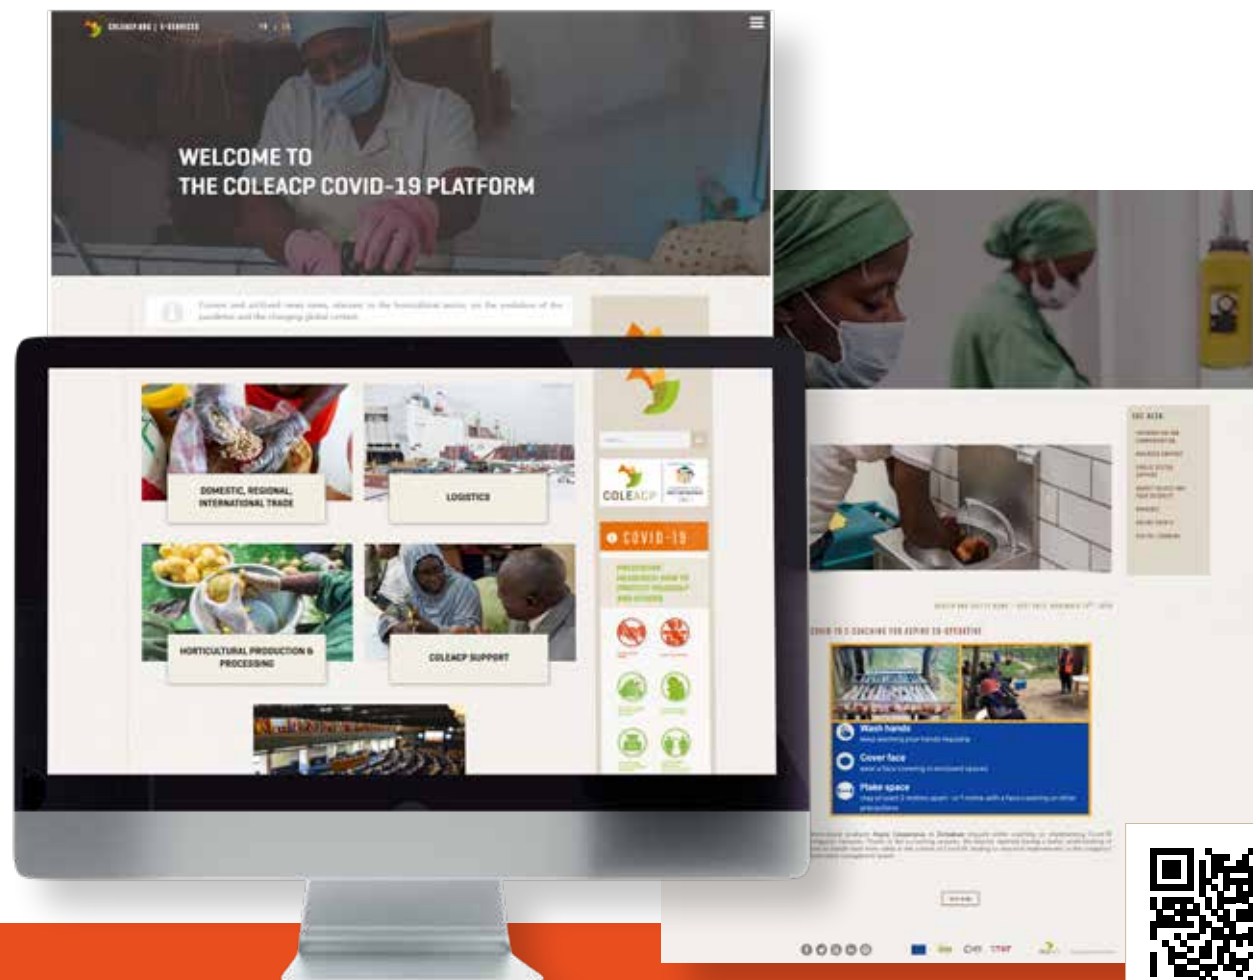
COLEACP.ORG | E-SERVICES FR | EN

WELCOME TO
THE COLEACP COVID-19 PLATFORM

Current and archived news items, relevant to the horticultural sector, on the evolution of the pandemic and the changing global context.

DOMESTIC, REGIONAL, INTERNATIONAL TRADE

LOGISTICS

HORTICULTURAL PRODUCTION & PROCESSING

COLEACP SUPPORT

COLEACP

COVID-19

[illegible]

SEE ALSO

COVID-19 E-COACHING FOR KAPINE CO-OPERATIVE

Wash hands
Keep washing your hands regularly

Cover face
Wear a face covering in enclosed spaces

Make space
Stay at least 2 metres apart - or 1 metre with a face covering or other precautions

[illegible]